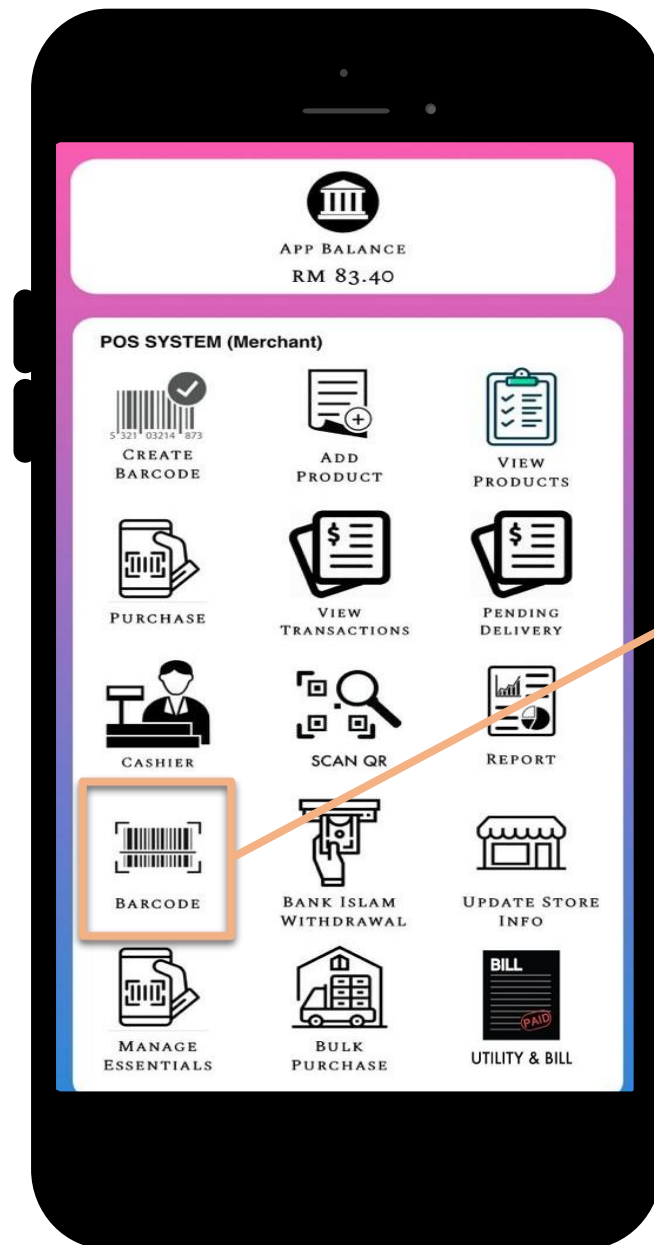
App Balance
RM 83.40

POS SYSTEM (Merchant)

5 321 03214 873
Create Barcode

Add Product

View Products

Purchase

View Transactions

Pending Delivery

Cashier

SCAN QR

Report

Barcode

Bank Islam Withdrawal

Update Store Info

Manage Essentials

Bulk Purchase

BILL
PAID
UTILITY & BILL